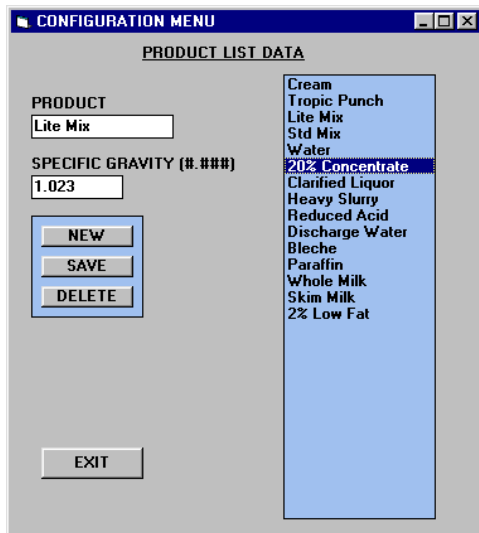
CONFIGURATION MENU

PRODUCT LIST DATA

PRODUCT

Lite Mix

SPECIFIC GRAVITY (#.###)

1.023

NEW

SAVE

DELETE

EXIT

Cream
Tropic Punch
Lite Mix
Std Mix
Water
20% Concentrate
Clarified Liquor
Heavy Slurry
Reduced Acid
Discharge Water
Bleche
Paraffin
Whole Milk
Skim Milk
2% Low Fat